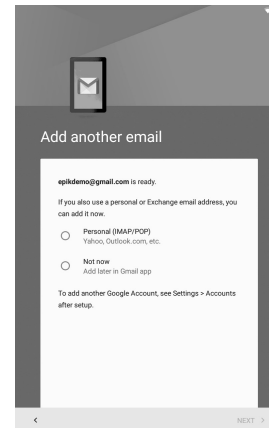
Add another email

epikdemo@gmail.com is ready.

If you also use a personal or Exchange email address, you can add it now.

Personal (IMAP/POP)
Yahoo, Outlook.com, etc.

Not now
Add later in Gmail app

To add another Google Account, see Settings > Accounts after setup.

<

NEXT >